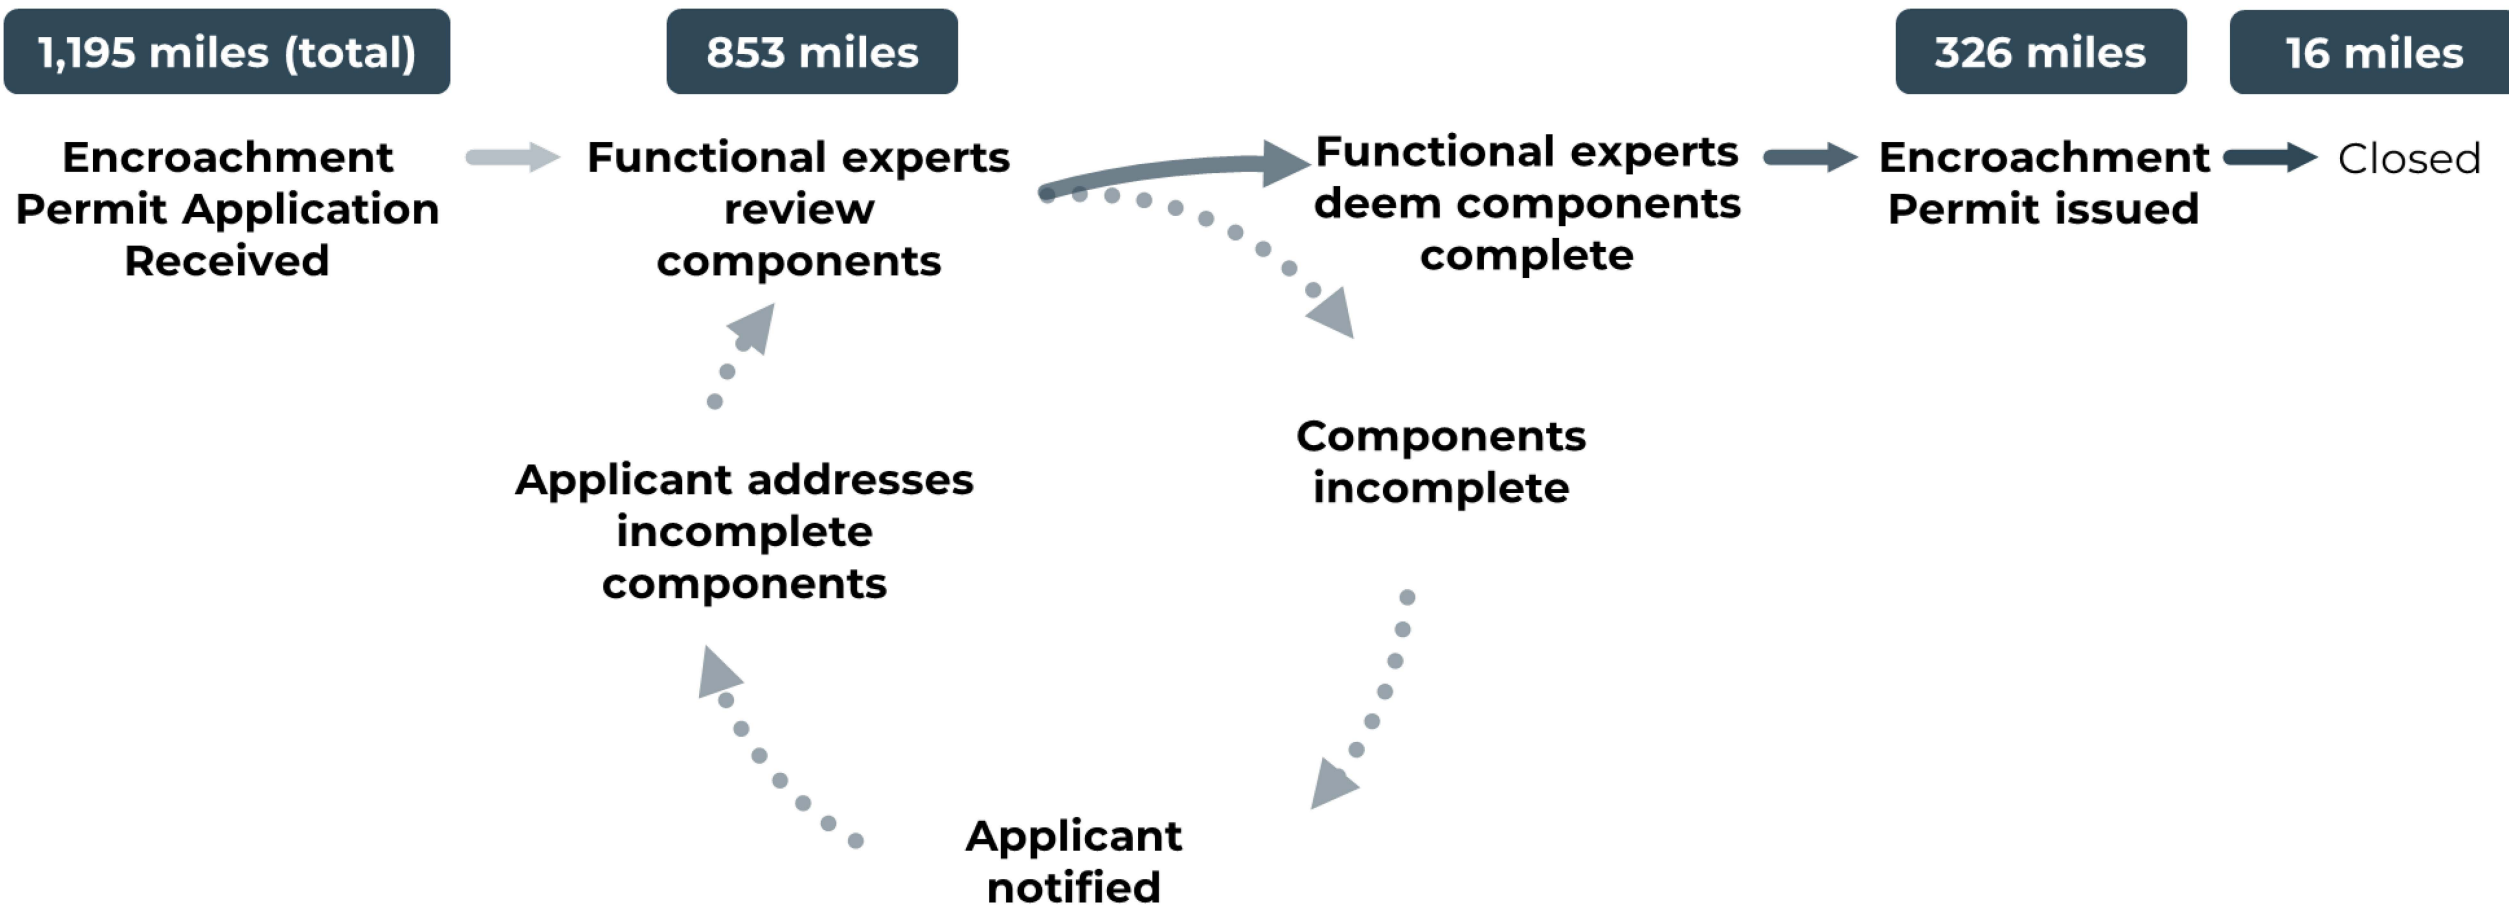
1,195 miles (total)

Encroachment Permit Application Received

853 miles

Functional experts review components

Functional experts deem components complete

326 miles

Encroachment Permit issued

16 miles

Closed

Components incomplete

Applicant addresses incomplete components

Applicant notified